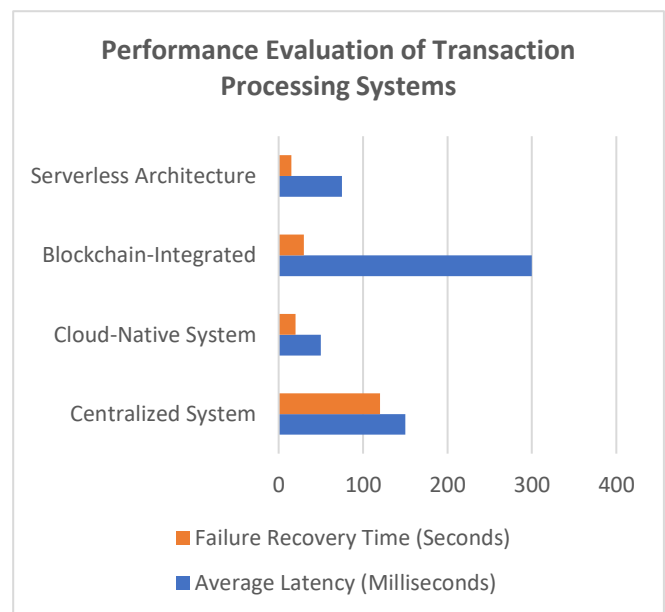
Performance Evaluation of Transaction Processing Systems

Serverless Architecture

Blockchain-Integrated

Cloud-Native System

Centralized System

0
100
200
300
400

Failure Recovery Time (Seconds)

Average Latency (Milliseconds)